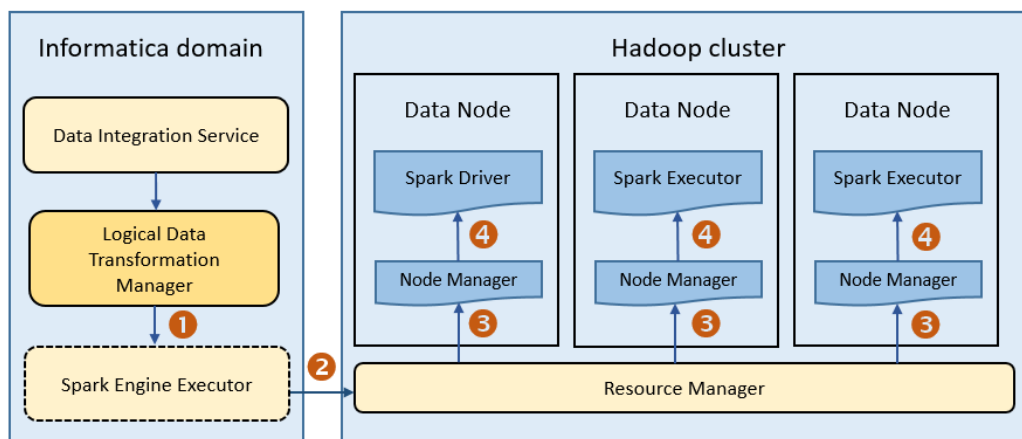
Informatica domain

Data Integration Service

Logical Data Transformation Manager

1

Spark Engine Executor

2

Hadoop cluster

Data Node

Spark Driver

4

Node Manager

3

Data Node

Spark Executor

4

Node Manager

3

Data Node

Spark Executor

4

Node Manager

3

Resource Manager